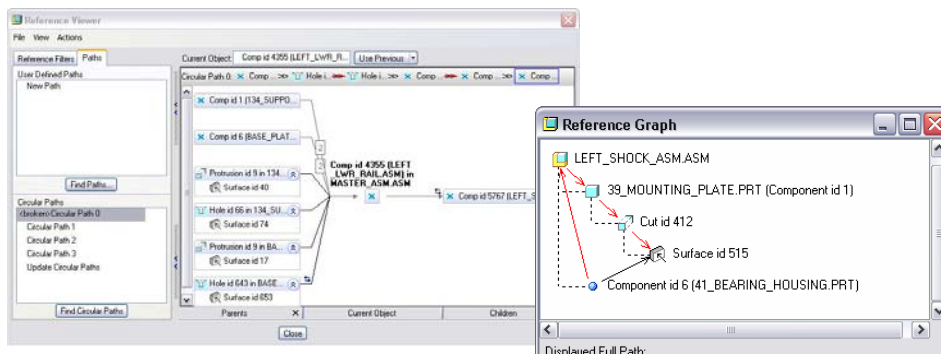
Reference Viewer

File View Actions

Reference Filters Paths

User Defined Paths
New Path

Find Paths...

Circular Paths
<broken>Circular Path 0
Circular Path 1
Circular Path 2
Circular Path 3
Update Circular Paths

Find Circular Paths

Current Object: Comp id 4355 (LEFT_LWR_R... Use Previous

Circular Path 0: Comp ... Hole i... Hole i... Comp ... Comp ... Comp

Comp id 1 (134_SUPPO...

Comp id 6 (BASE_PLAT...

Protrusion id 9 in 134...
Surface id 40

Hole id 66 in 134_SU...
Surface id 74

Protrusion id 9 in BA...
Surface id 17

Hole id 643 in BASE...
Surface id 653

Comp id 4355 (LEFT _LWR_RAIL.ASM) in MASTER_ASM.ASM

Comp id 5767 (LEFT_S...

Parents Current Object Children

Close

Reference Graph

LEFT_SHOCK_ASM.ASM
39_MOUNTING_PLATE.PRT (Component id 1)
Cut id 412
Surface id 515
Component id 6 (41_BEARING_HOUSING.PRT)

Displayed Full Path: